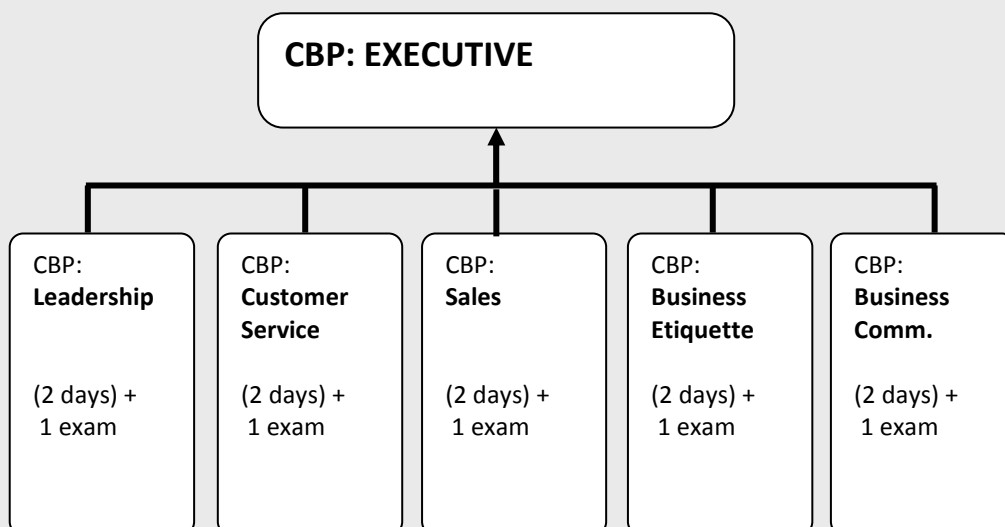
CBP: EXECUTIVE

CBP:
Leadership

(2 days) +
1 exam

CBP:
Customer Service

(2 days) +
1 exam

CBP:
Sales

(2 days) +
1 exam

CBP:
Business Etiquette

(2 days) +
1 exam

CBP:
Business Comm.

(2 days) +
1 exam